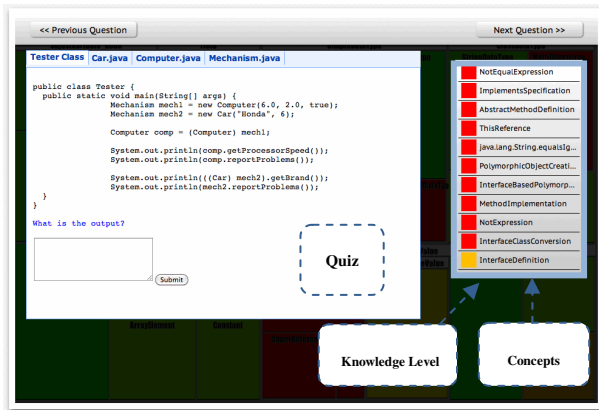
<< Previous Question

Next Question >>

Tester Class | Car.java | Computer.java | Mechanism.java

```
public class Tester {
  public static void main(String[] args) {
        Mechanism mech1 = new Computer(6.0, 2.0, true);
        Mechanism mech2 = new Car("Honda", 6);

        Computer comp = (Computer) mech1;

        System.out.println(comp.getProcessorSpeed());
        System.out.println(comp.reportProblems());

        System.out.println(((Car) mech2).getBrand());
        System.out.println(mech2.reportProblems());
  }
}
```

What is the output?

Submit

Quiz

NotEqualExpression
ImplementsSpecification
AbstractMethodDefinition
ThisReference
java.lang.String.equalsIg...
PolymorphicObjectCreati...
InterfaceBasedPolymorp...
MethodImplementation
NotExpression
InterfaceClassConversion
InterfaceDefinition

ArrayElement
Constant

Knowledge Level

Concepts